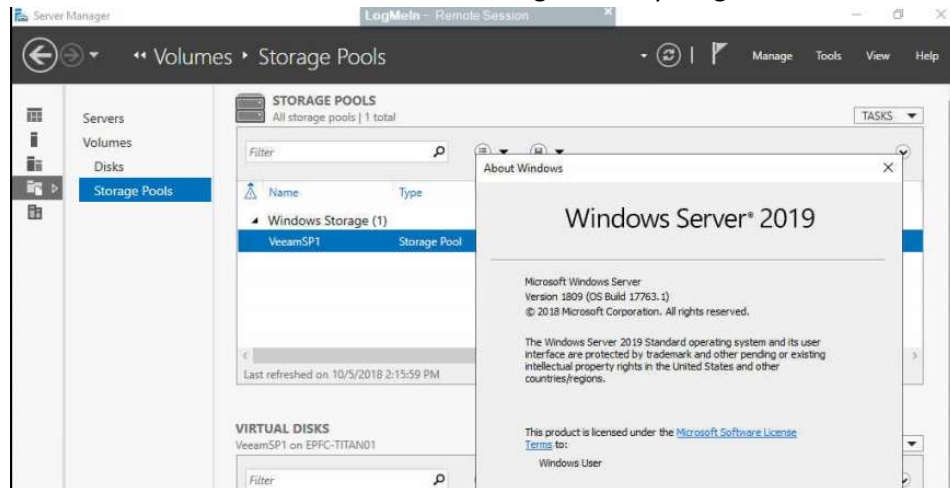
Server Manager

LogMeIn - Remote Session

Volumes ▸ Storage Pools

Manage Tools View Help

Servers
Volumes
Disks
Storage Pools

STORAGE POOLS
All storage pools | 1 total

TASKS

Filter

Name Type

Windows Storage (1)

VeeamSP1 Storage Pool

Last refreshed on 10/5/2018 2:15:59 PM

VIRTUAL DISKS
VeeamSP1 on EPFC-TITAN01

Filter

About Windows

Windows Server® 2019

Microsoft Windows Server
Version 1809 (OS Build 17763.1)
© 2018 Microsoft Corporation. All rights reserved.

The Windows Server 2019 Standard operating system and its user interface are protected by trademark and other pending or existing intellectual property rights in the United States and other countries/regions.

This product is licensed under the Microsoft Software License Terms to:
Windows User